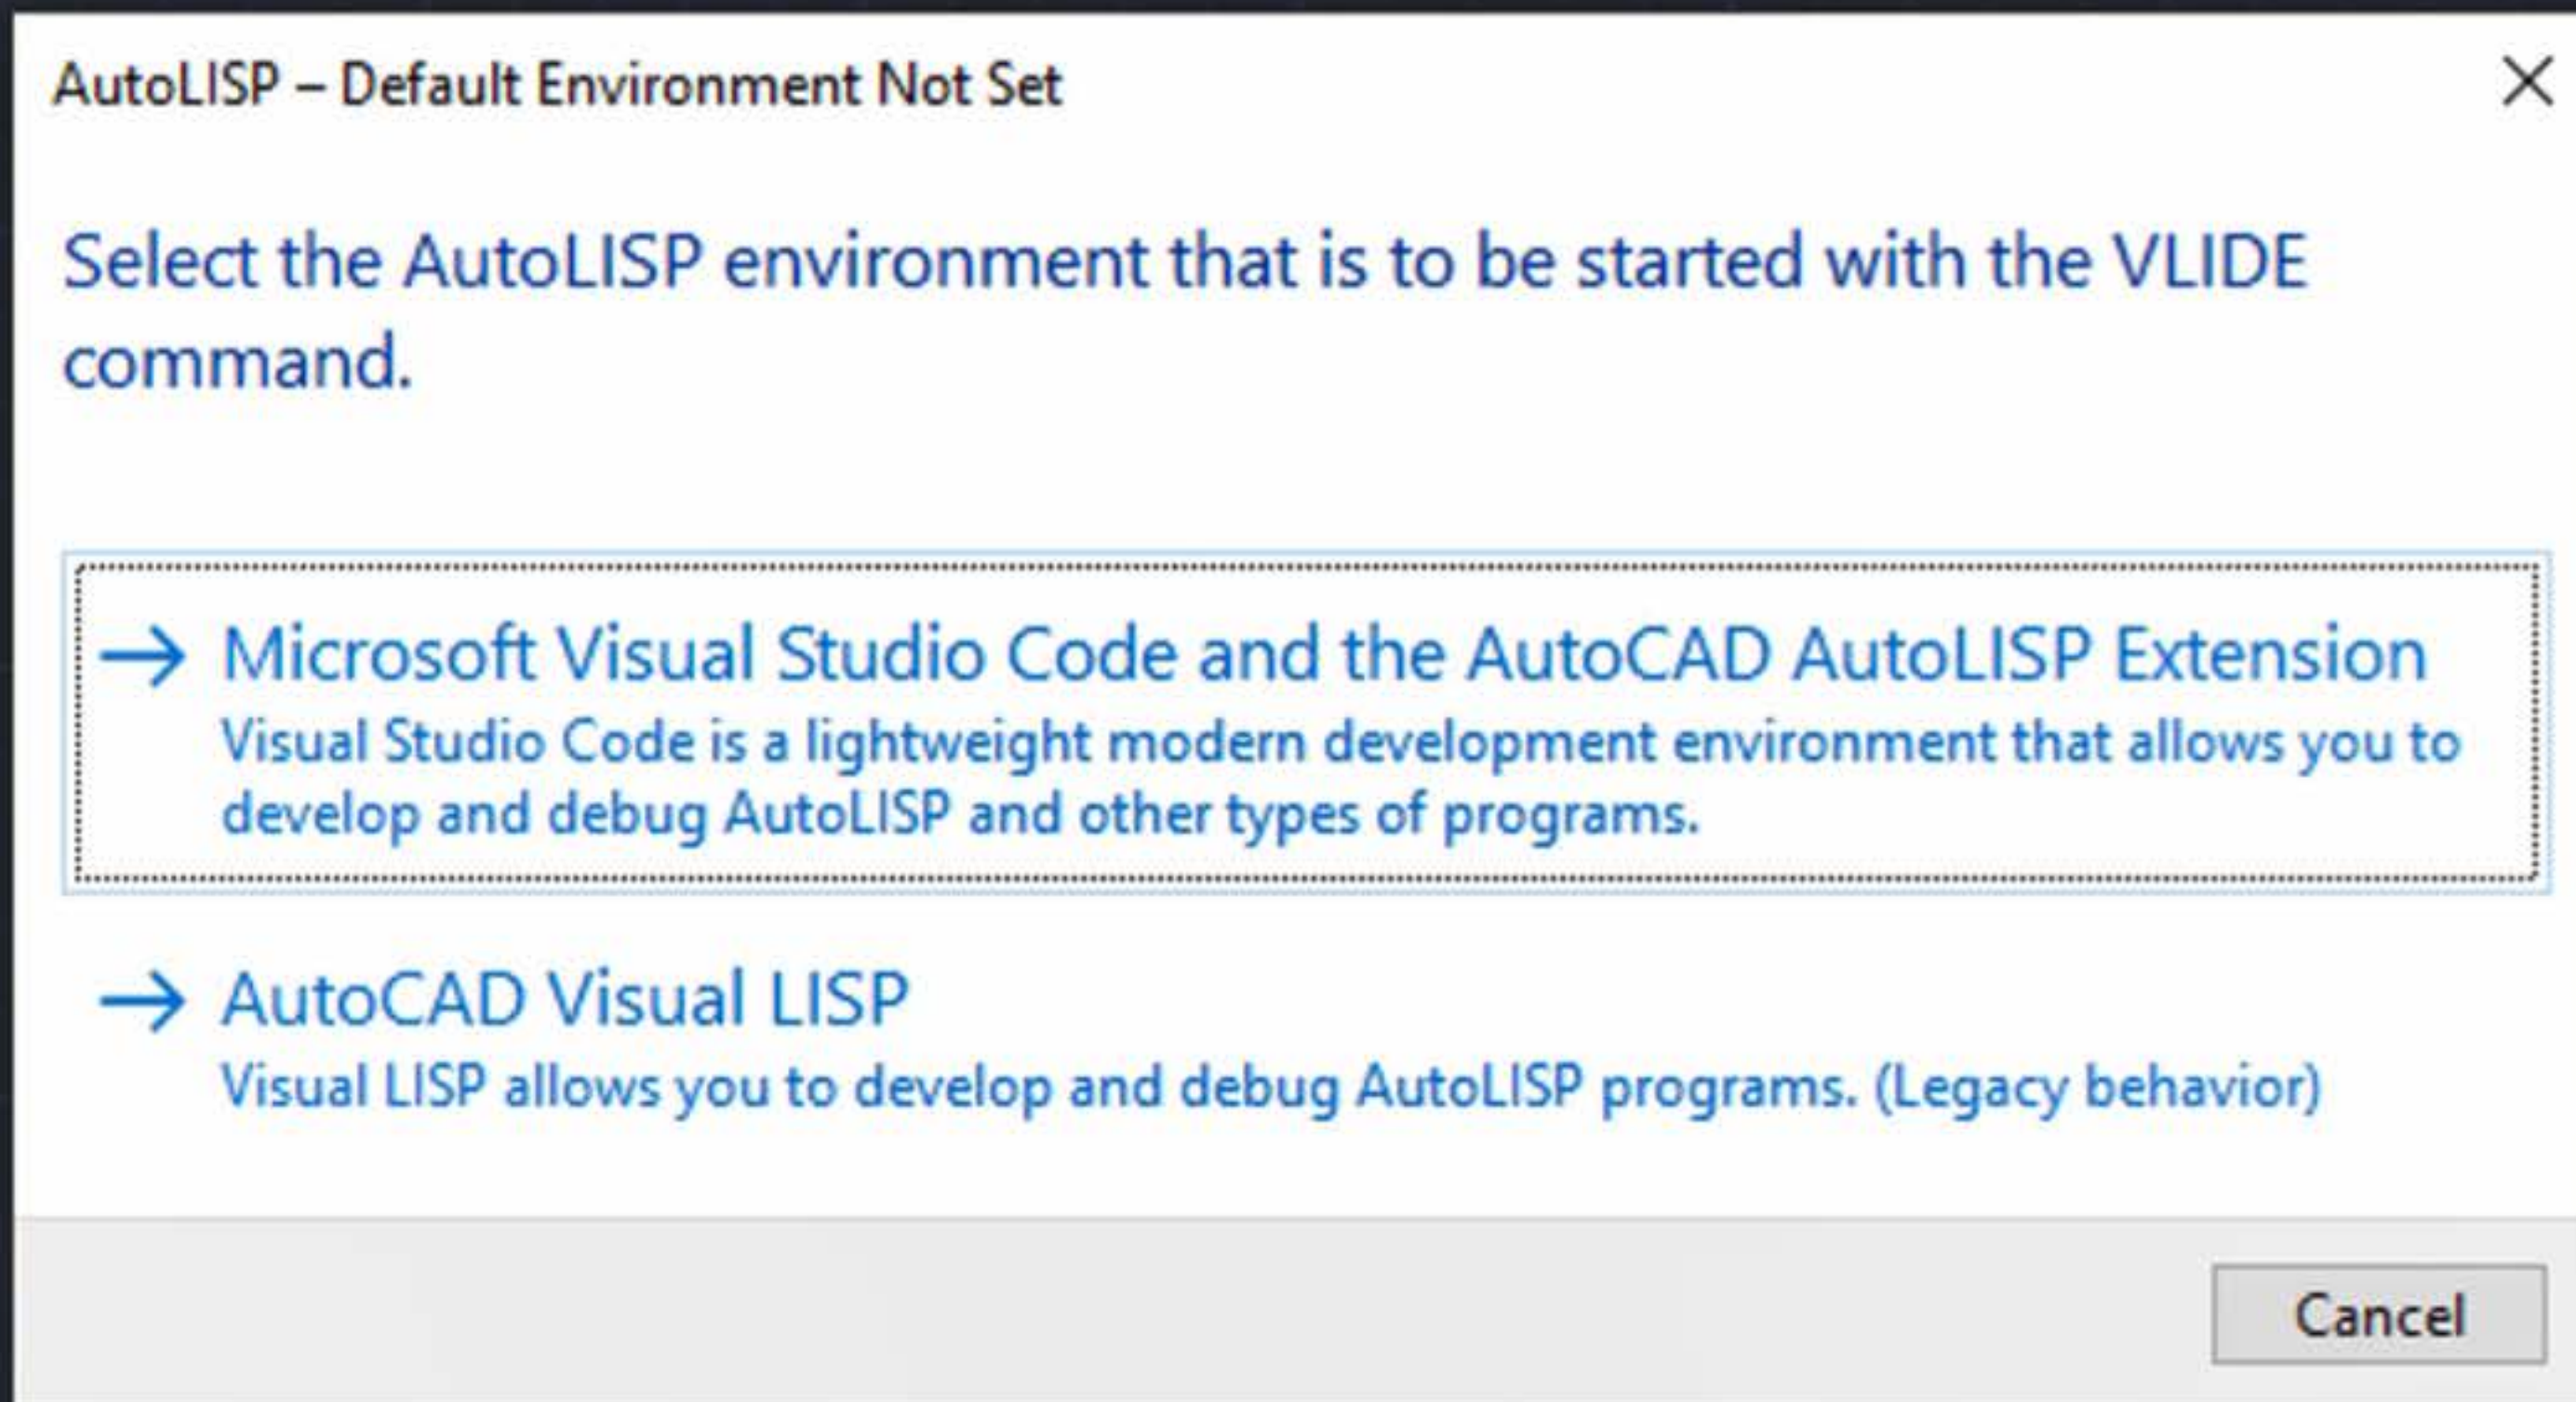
AutoLISP – Default Environment Not Set

×

Select the AutoLISP environment that is to be started with the VLIDE command.

→ Microsoft Visual Studio Code and the AutoCAD AutoLISP Extension
Visual Studio Code is a lightweight modern development environment that allows you to develop and debug AutoLISP and other types of programs.

→ AutoCAD Visual LISP
Visual LISP allows you to develop and debug AutoLISP programs. (Legacy behavior)

Cancel